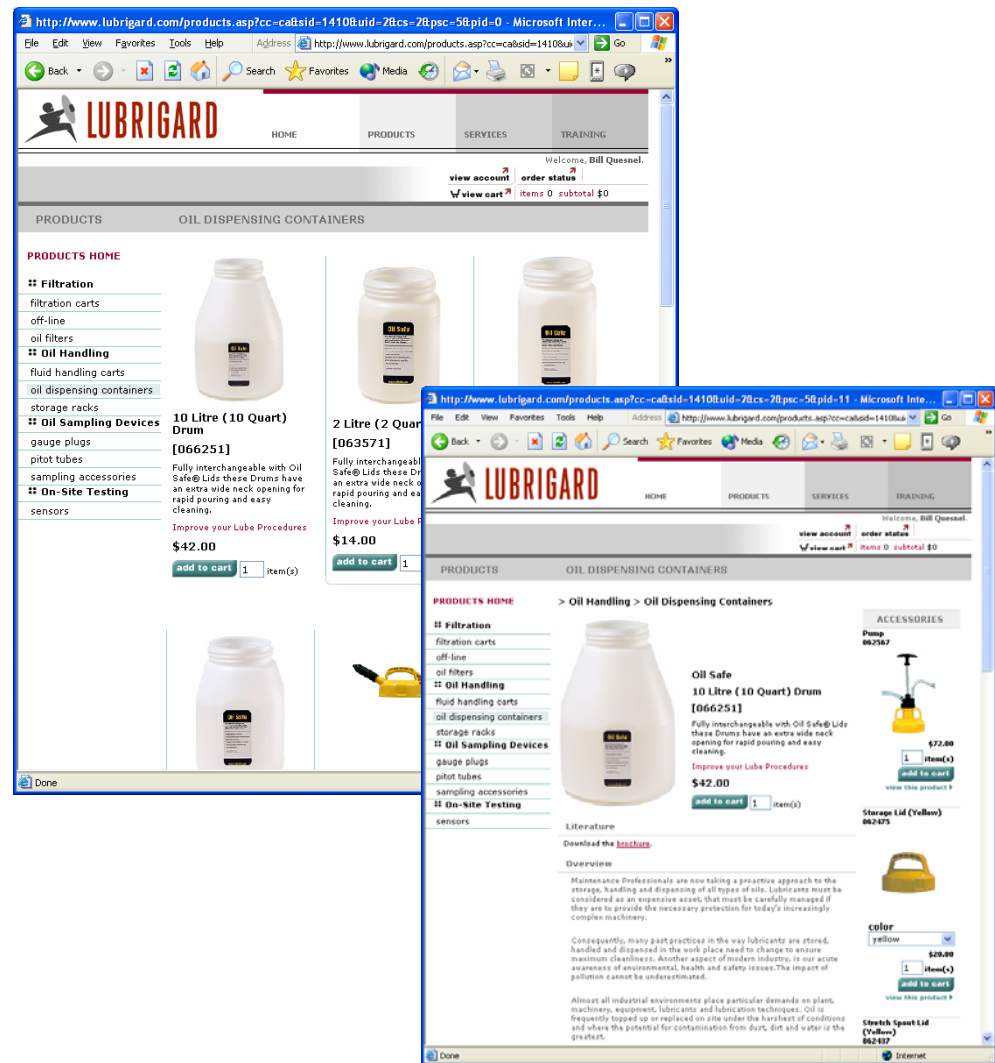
http://www.lubrigard.com/products.asp?cc=ca&sid=1410&uid=2&cs=2&psc=5&pid=0 - Microsoft Inter...

File Edit View Favorites Tools Help Address http://www.lubrigard.com/products.asp?cc=ca&sid=1410&ui Go

Back Search Favorites Media

LUBRIGARD

HOME PRODUCTS SERVICES TRAINING

Welcome, Bill Quesnel.

view account order status
view cart items 0 subtotal $0

PRODUCTS OIL DISPENSING CONTAINERS

PRODUCTS HOME

Filtration
filtration carts
off-line
oil filters
Oil Handling
fluid handling carts
oil dispensing containers
storage racks
Oil Sampling Devices
gauge plugs
pitot tubes
sampling accessories
On-Site Testing
sensors

10 Litre (10 Quart) Drum
[066251]
Fully interchangeable with Oil Safe® Lids these Drums have an extra wide neck opening for rapid pouring and easy cleaning.
Improve your Lube Procedures
$42.00
add to cart 1 item(s)

2 Litre (2 Quar
[063571]
Fully interchangeab Safe® Lids these Dr an extra wide neck o rapid pouring and ea cleaning.
Improve your Lube P
$14.00
add to cart 1

Done

http://www.lubrigard.com/products.asp?cc=ca&sid=1410&uid=2&cs=2&psc=5&pid=11 - Microsoft Inte...

File Edit View Favorites Tools Help Address http://www.lubrigard.com/products.asp?cc=ca&sid=1410&ui Go

Back Search Favorites Media

LUBRIGARD

HOME PRODUCTS SERVICES TRAINING

Welcome, Bill Quesnel.

view account order status
view cart items 0 subtotal $0

PRODUCTS OIL DISPENSING CONTAINERS

PRODUCTS HOME

Filtration
filtration carts
off-line
oil filters
Oil Handling
fluid handling carts
oil dispensing containers
storage racks
Oil Sampling Devices
gauge plugs
pitot tubes
sampling accessories
On-Site Testing
sensors

> Oil Handling > Oil Dispensing Containers

Oil Safe
10 Litre (10 Quart) Drum
[066251]
Fully interchangeable with Oil Safe® Lids these Drums have an extra wide neck opening for rapid pouring and easy cleaning.
Improve your Lube Procedures
$42.00
add to cart 1 item(s)

Literature
Download the brochure.

Overview
Maintenance Professionals are now taking a proactive approach to the storage, handling and dispensing of all types of oils. Lubricants must be considered as an expensive asset, that must be carefully managed if they are to provide the necessary protection for today's increasingly complex machinery.

Consequently, many past practices in the way lubricants are stored, handled and dispensed in the work place need to change to ensure maximum cleanliness. Another aspect of modern industry, is our acute awareness of environmental, health and safety issues.The impact of pollution cannot be underestimated.

Almost all industrial environments place particular demands on plant, machinery, equipment, lubricants and lubrication techniques. Oil is frequently topped up or replaced on site under the harshest of conditions and where the potential for contamination from dust, dirt and water is the greatest.

ACCESSORIES
Pump
062567
$72.00
1 item(s)
add to cart
view this product

Storage Lid (Yellow)
062475
color
yellow
$20.00
1 item(s)
add to cart
view this product

Stretch Spout Lid (Yellow)
062437

Done Internet